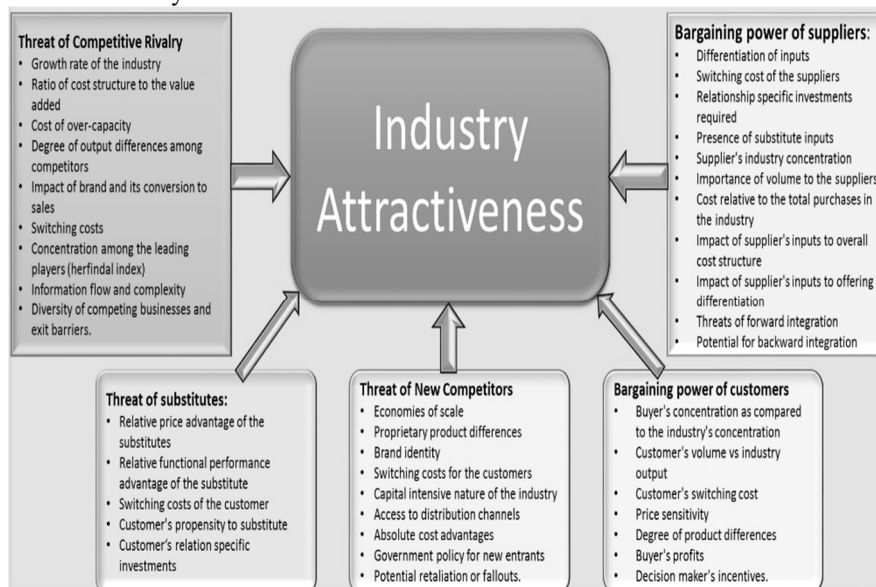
Threat of Competitive Rivalry
• Growth rate of the industry
• Ratio of cost structure to the value added
• Cost of over-capacity
• Degree of output differences among competitors
• Impact of brand and its conversion to sales
• Switching costs
• Concentration among the leading players (herfindal index)
• Information flow and complexity
• Diversity of competing businesses and exit barriers.

Industry Attractiveness

Bargaining power of suppliers:
• Differentiation of inputs
• Switching cost of the suppliers
• Relationship specific investments required
• Presence of substitute inputs
• Supplier's industry concentration
• Importance of volume to the suppliers
• Cost relative to the total purchases in the industry
• Impact of supplier's inputs to overall cost structure
• Impact of supplier's inputs to offering differentiation
• Threats of forward integration
• Potential for backward integration

Threat of substitutes:
• Relative price advantage of the substitutes
• Relative functional performance advantage of the substitute
• Switching costs of the customer
• Customer's propensity to substitute
• Customer's relation specific investments

Threat of New Competitors
• Economies of scale
• Proprietary product differences
• Brand identity
• Switching costs for the customers
• Capital intensive nature of the industry
• Access to distribution channels
• Absolute cost advantages
• Government policy for new entrants
• Potential retaliation or fallouts.

Bargaining power of customers
• Buyer's concentration as compared to the industry's concentration
• Customer's volume vs industry output
• Customer's switching cost
• Price sensitivity
• Degree of product differences
• Buyer's profits
• Decision maker's incentives.